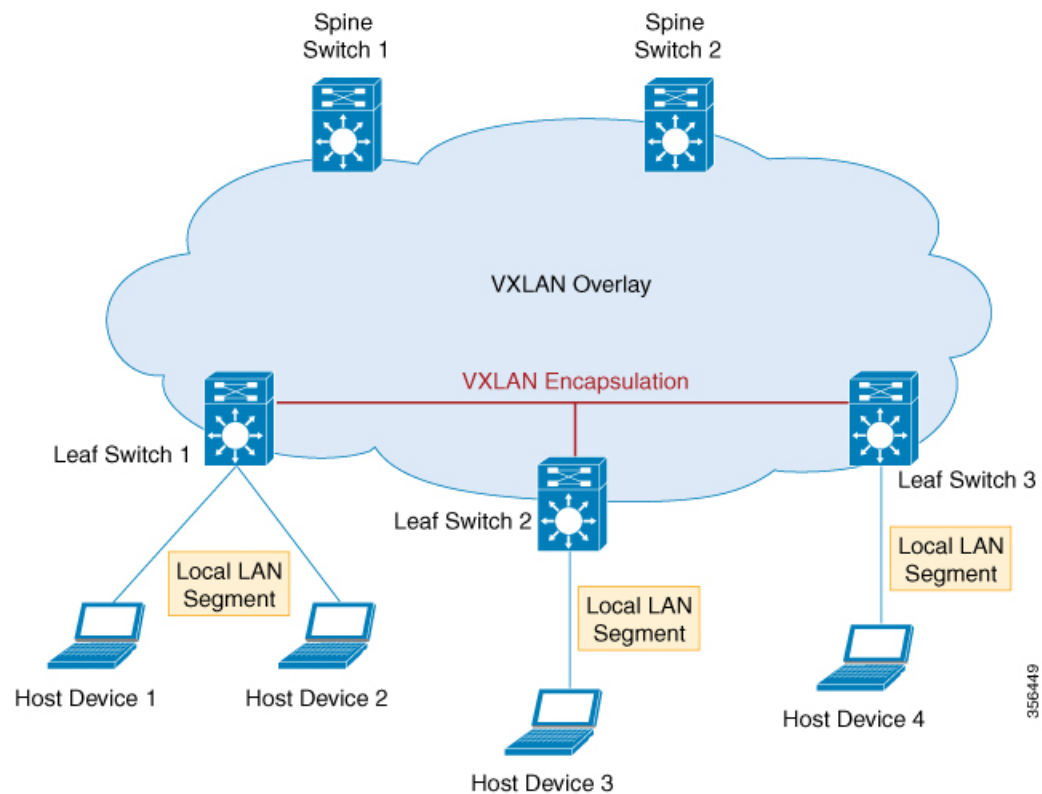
Spine Switch 1

Spine Switch 2

VXLAN Overlay

VXLAN Encapsulation

Leaf Switch 1

Leaf Switch 2

Leaf Switch 3

Local LAN Segment

Local LAN Segment

Local LAN Segment

Host Device 1

Host Device 2

Host Device 3

Host Device 4

356449